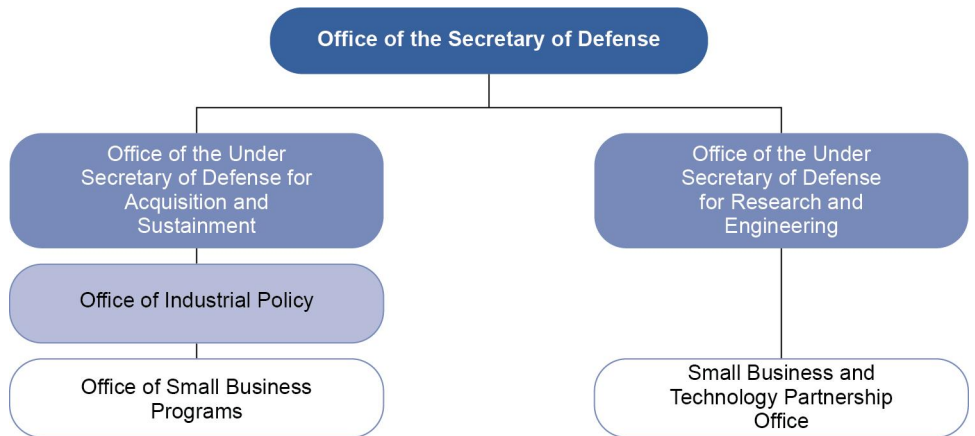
Office of the Secretary of Defense

Office of the Under Secretary of Defense for Acquisition and Sustainment

Office of Industrial Policy

Office of Small Business Programs

Office of the Under Secretary of Defense for Research and Engineering

Small Business and Technology Partnership Office